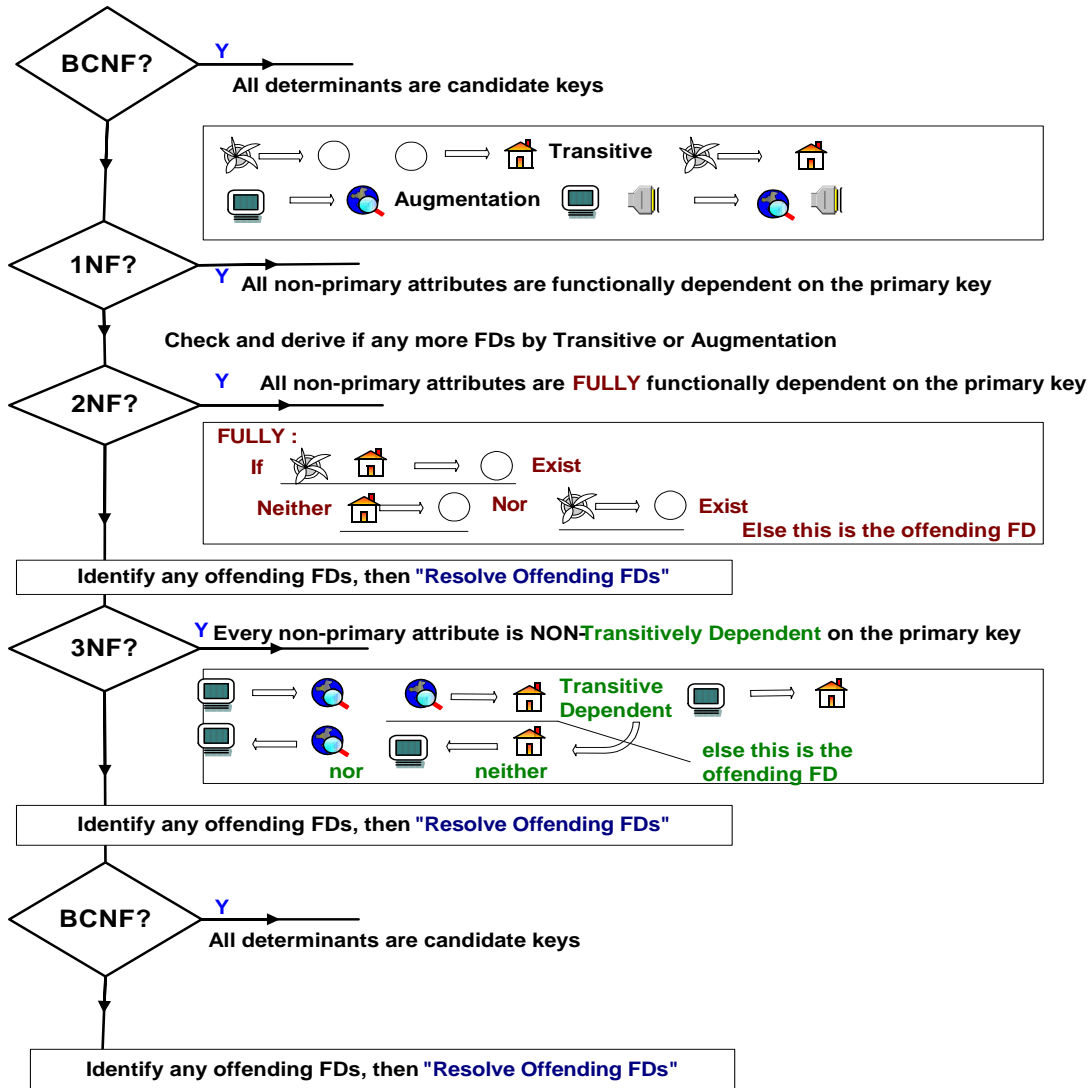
BCNF?

Y

All determinants are candidate keys

Transitive

Augmentation

1NF?

Y

All non-primary attributes are functionally dependent on the primary key

Check and derive if any more FDs by Transitive or Augmentation

2NF?

Y

All non-primary attributes are FULLY functionally dependent on the primary key

FULLY :

If

Exist

Neither

Nor

Exist

Else this is the offending FD

Identify any offending FDs, then "Resolve Offending FDs"

3NF?

Y

Every non-primary attribute is NON-Transitively Dependent on the primary key

Transitive Dependent

nor

neither

else this is the offending FD

Identify any offending FDs, then "Resolve Offending FDs"

BCNF?

Y

All determinants are candidate keys

Identify any offending FDs, then "Resolve Offending FDs"